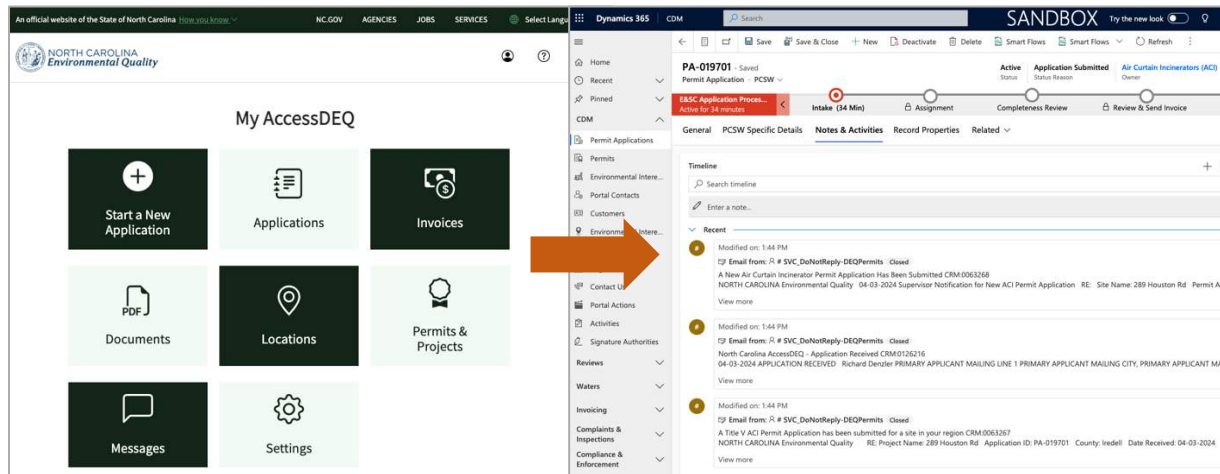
An official website of the State of North Carolina How you know NC.GOV AGENCIES JOBS SERVICES Select Langu

NORTH CAROLINA Environmental Quality

My AccessDEQ

Start a New Application

Applications

Invoices

PDF

Documents

Locations

Permits & Projects

Messages

Settings

Dynamics 365 CDM Search SANDBOX Try the new look

Save Save & Close + New Deactivate Delete Smart Flows Smart Flows Refresh

Home

Recent

Pinned

CDM

Permit Applications

Permits

Environmental Intere...

Portal Contacts

Customers

Environmental Intere...

Contact U

Portal Actions

Activities

Signature Authorities

Reviews

Waters

Invoicing

Complaints & Inspections

Compliance & Enforcement

PA-019701 - Saved

Permit Application · PCSW

Active Status

Application Submitted Status Reason

Air Curtain Incinerators (ACI) Owner

E&SC Application Proces... Active for 34 minutes

Intake (34 Min)

Assignment

Completeness Review

Review & Send Invoice

General PCSW Specific Details Notes & Activities Record Properties Related

Timeline

Search timeline

Enter a note...

Recent

Modified on: 1:44 PM

Email from: # SVC_DoNotReply-DEQPermits Closed

A New Air Curtain Incinerator Permit Application Has Been Submitted CRM:0063268

NORTH CAROLINA Environmental Quality 04-03-2024 Supervisor Notification for New ACI Permit Application RE: Site Name: 289 Houston Rd Permit A

View more

Modified on: 1:44 PM

Email from: # SVC_DoNotReply-DEQPermits Closed

North Carolina AccessDEQ - Application Received CRM:0126216

04-03-2024 APPLICATION RECEIVED Richard Denzler PRIMARY APPLICANT MAILING LINE 1 PRIMARY APPLICANT MAILING CITY, PRIMARY APPLICANT M

View more

Modified on: 1:44 PM

Email from: # SVC_DoNotReply-DEQPermits Closed

A Title V ACI Permit Application has been submitted for a site in your region CRM:0063267

NORTH CAROLINA Environmental Quality RE: Project Name: 289 Houston Rd Application ID: PA-019701 County: Iredell Date Received: 04-03-2024

View more